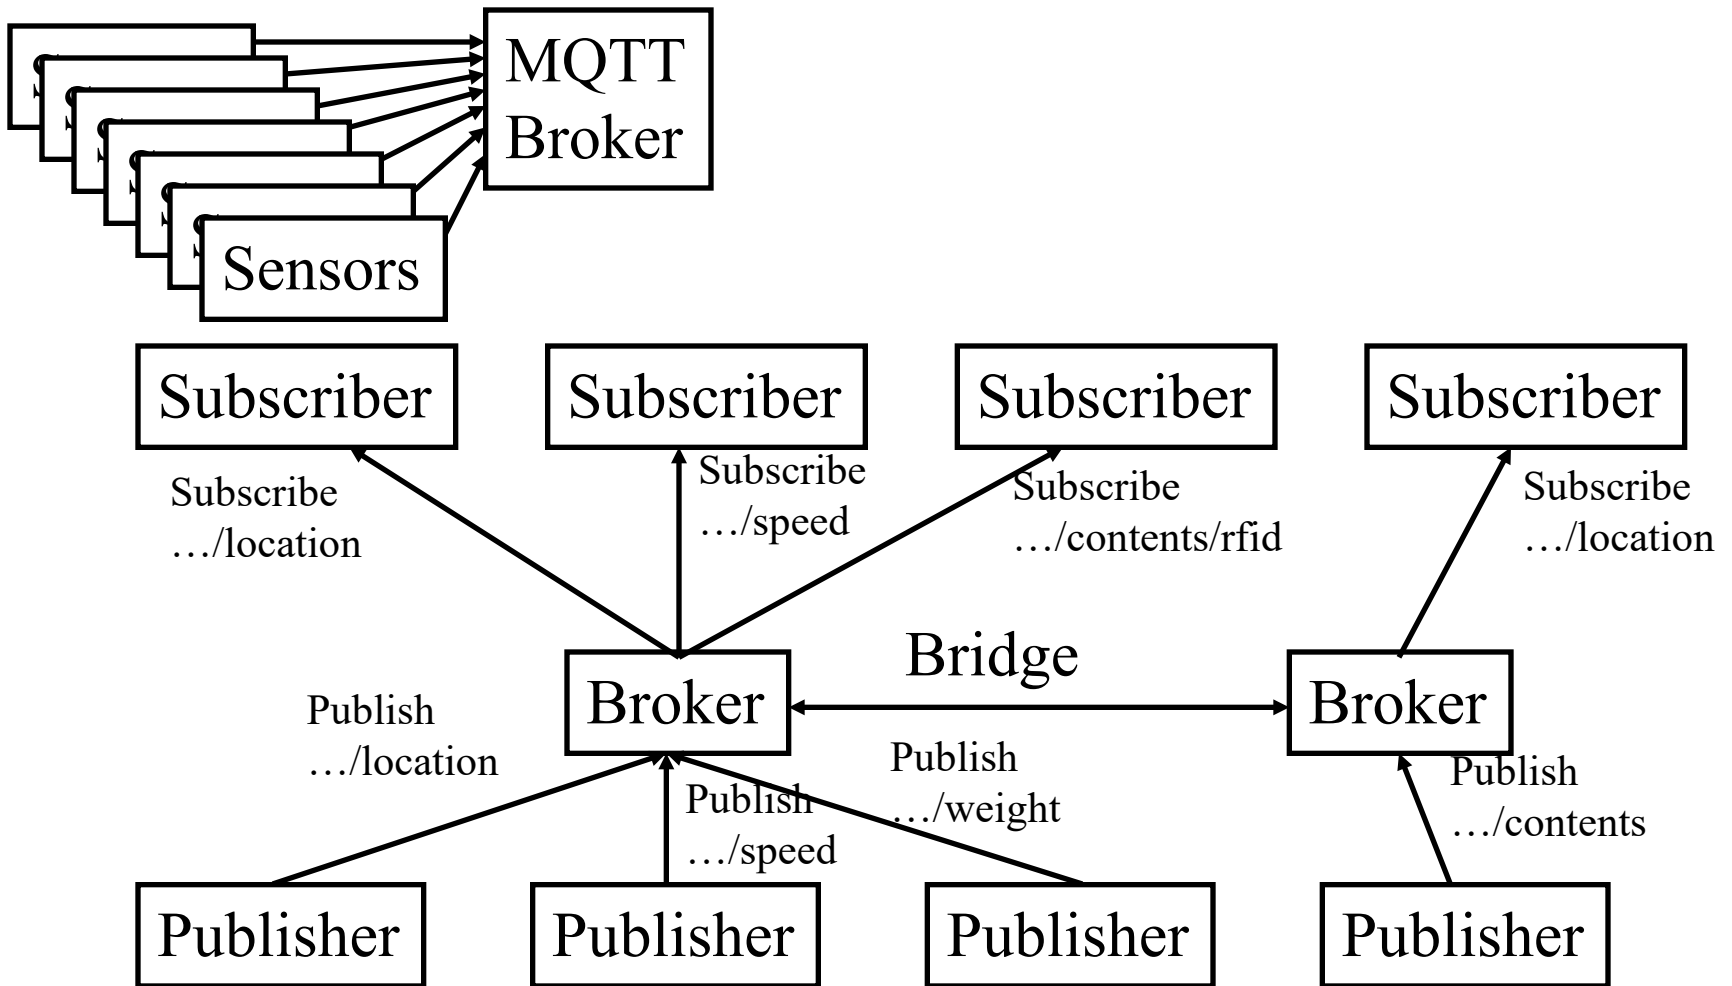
MQTT Broker

Sensors

Subscriber

Subscriber

Subscriber

Subscriber

Subscribe …/location

Subscribe …/speed

Subscribe …/contents/rfid

Subscribe …/location

Bridge

Broker

Broker

Publish …/location

Publish …/speed

Publish …/weight

Publish …/contents

Publisher

Publisher

Publisher

Publisher